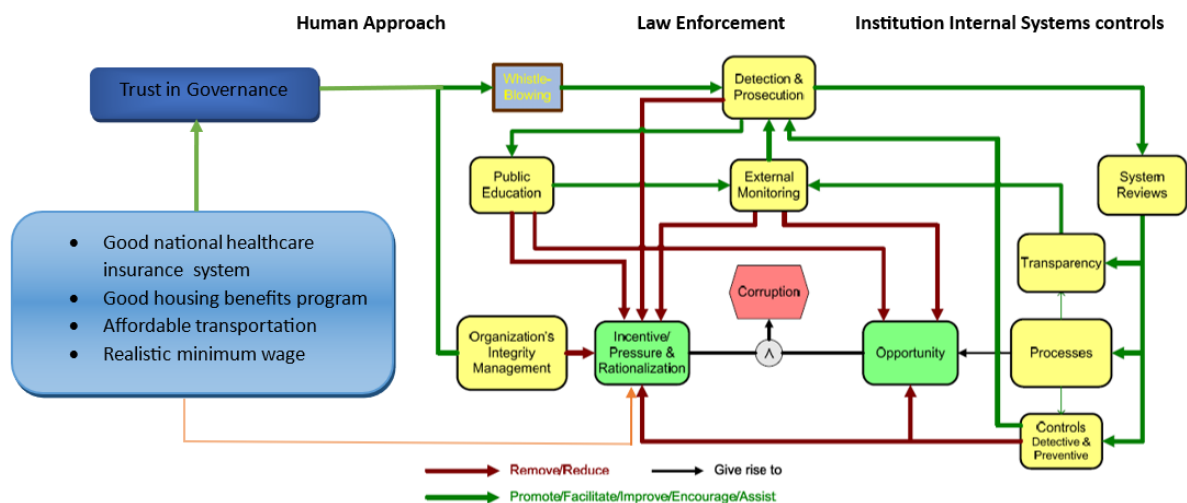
Human Approach

Law Enforcement

Institution Internal Systems controls

Trust in Governance

- Good national healthcare insurance system
- Good housing benefits program
- Affordable transportation
- Realistic minimum wage

Whistle-Blowing

Detection & Prosecution

Public Education

External Monitoring

System Reviews

Transparency

Corruption

Organization's Integrity Management

Incentive/ Pressure & Rationalization

$\wedge$

Opportunity

Processes

Controls Detective & Preventive

Remove/Reduce

Give rise to

Promote/Facilitate/Improve/Encourage/Assist